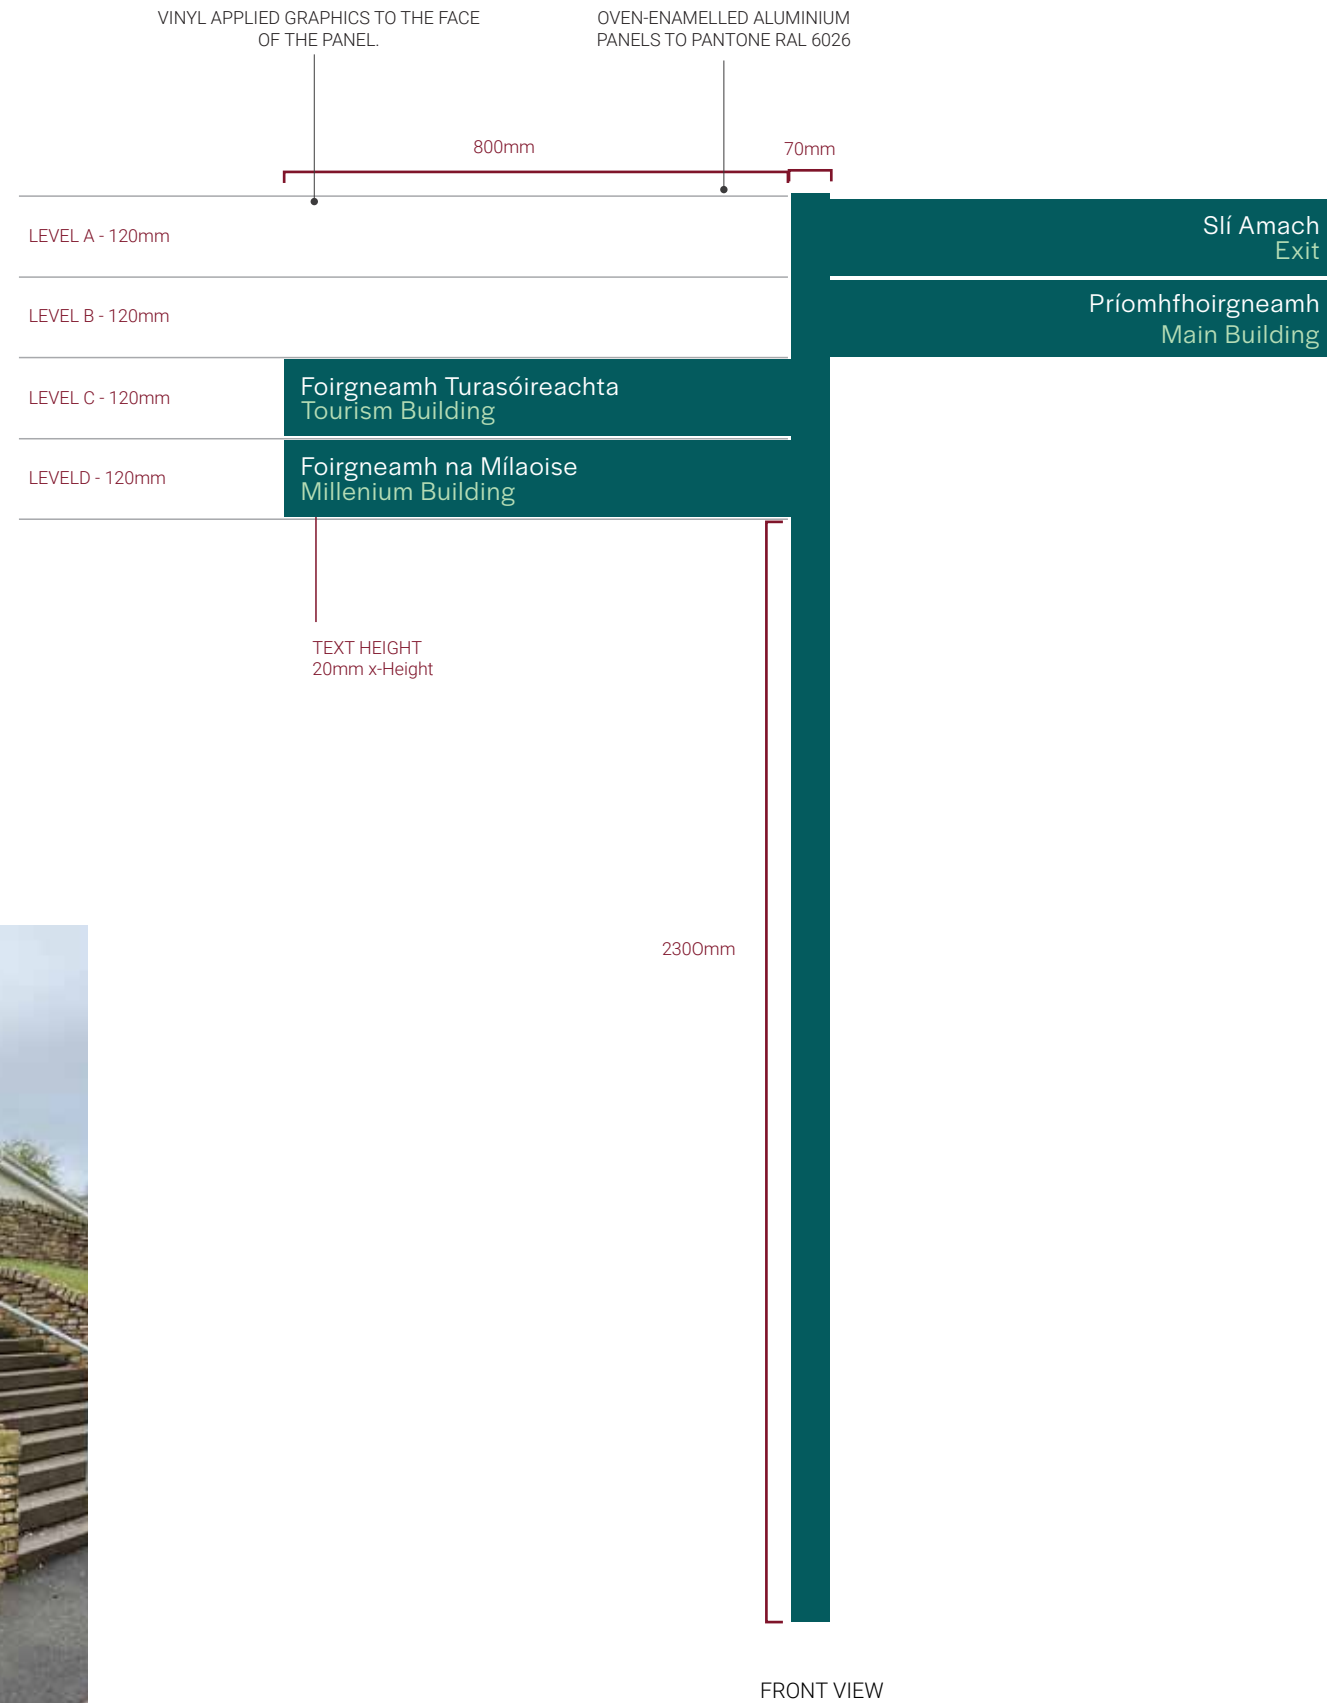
VINYL APPLIED GRAPHICS TO THE FACE OF THE PANEL.

OVEN-ENAMELLED ALUMINIUM PANELS TO PANTONE RAL 6026

800mm

70mm

LEVEL A - 120mm

Slí Amach
Exit

LEVEL B - 120mm

Príomhfhoirgneamh
Main Building

LEVEL C - 120mm

Foirgneamh Turasóireachta
Tourism Building

LEVELD - 120mm

Foirgneamh na Mílaoise
Millenium Building

TEXT HEIGHT
20mm x-Height

2300mm

FRONT VIEW